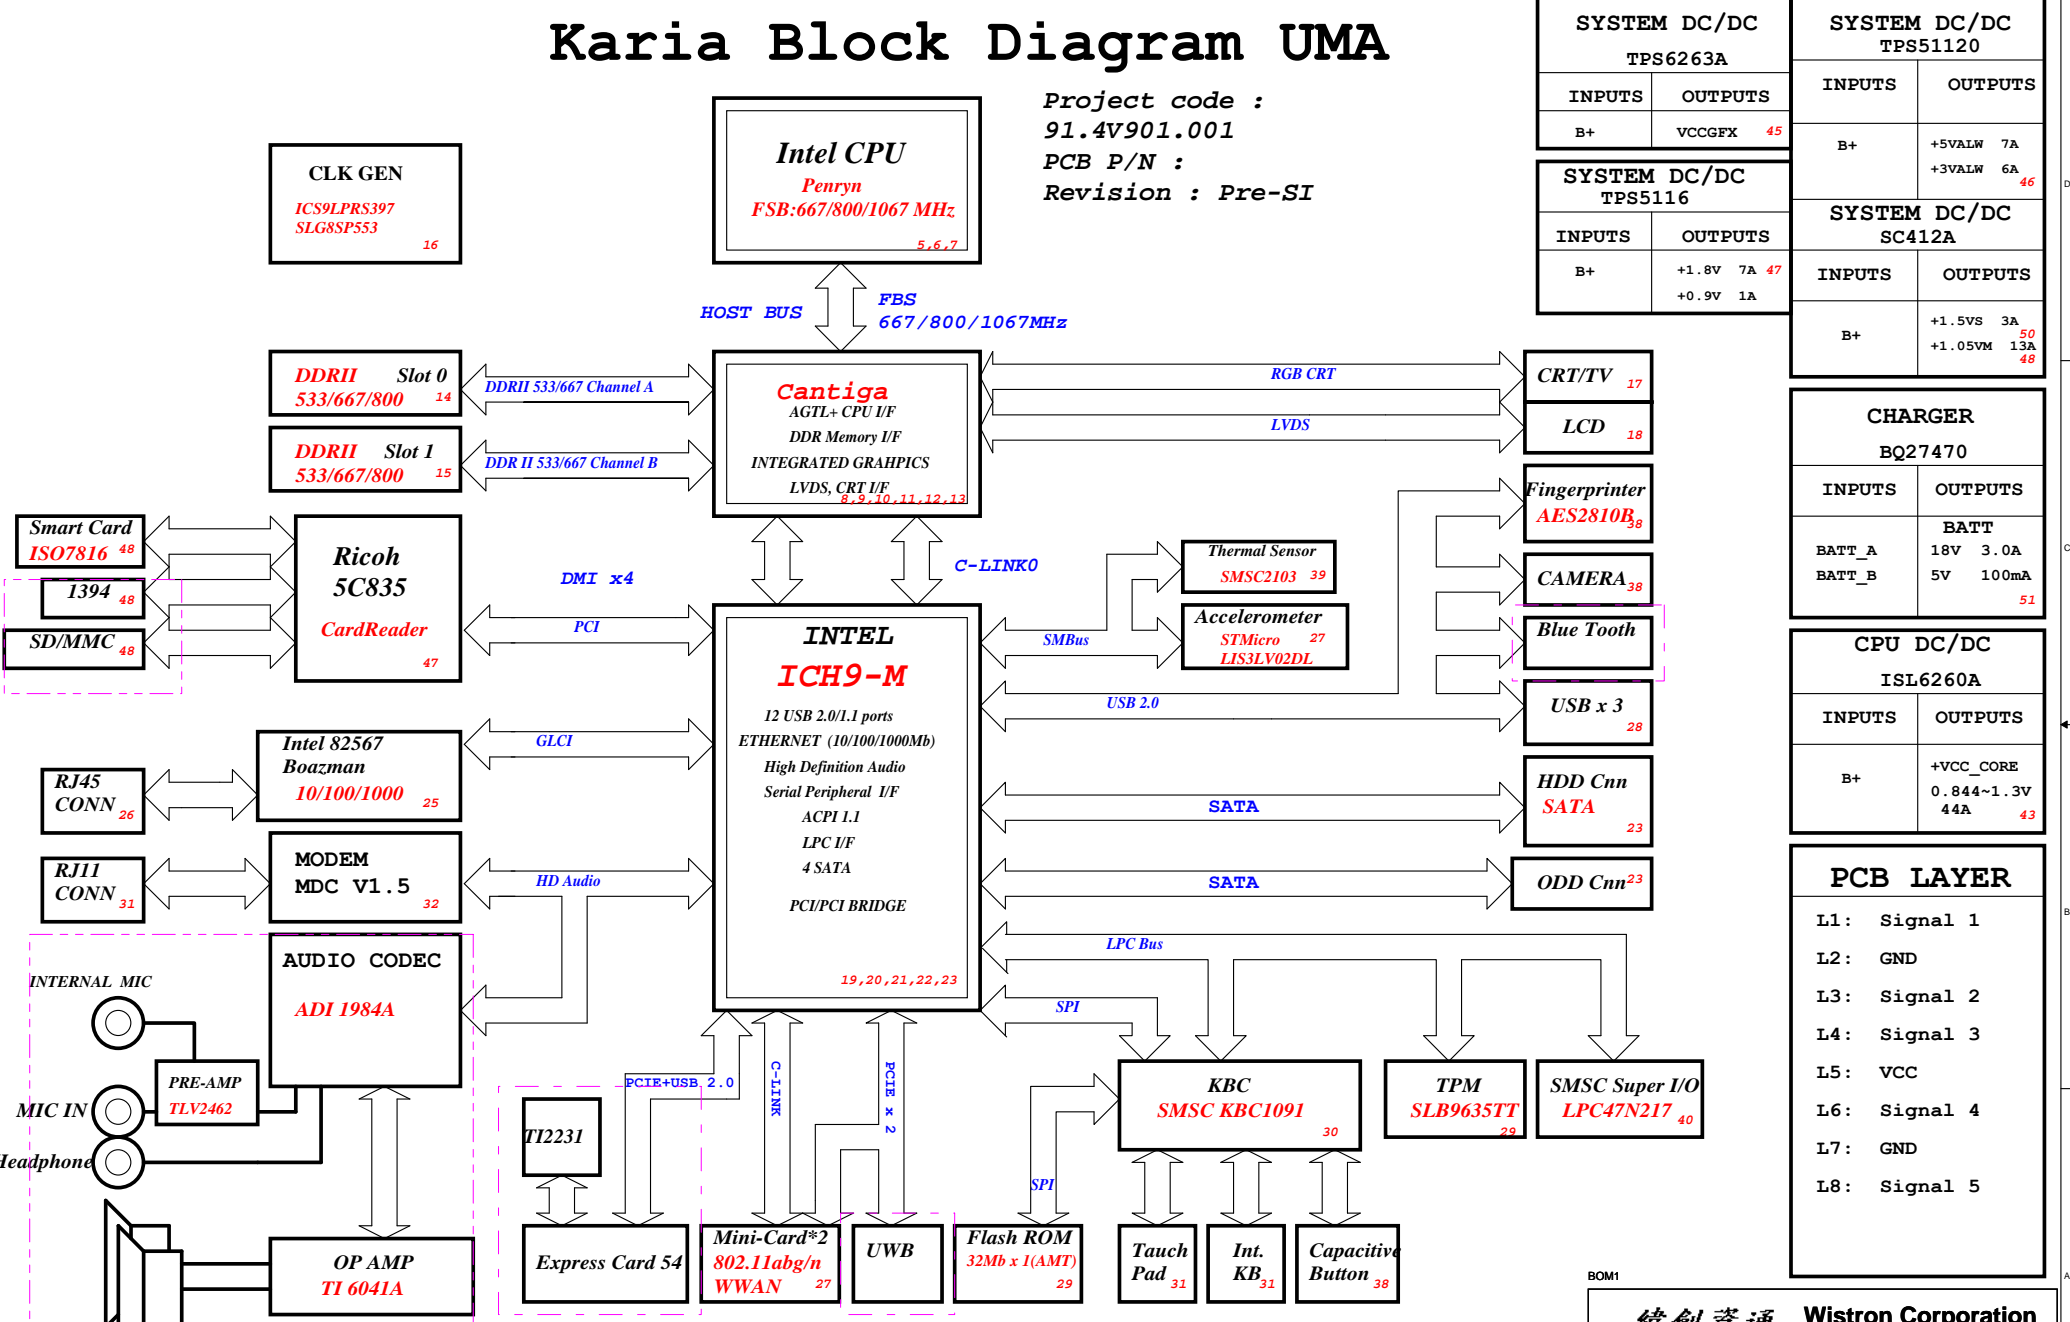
Karia Block Diagram UMA

Project code :
91.4V901.001
PCB P/N :
Revision : Pre-SI

CLK GEN
ICS9LPRS397
SLG8SP553
16

Intel CPU
Penryn
FSB:667/800/1067 MHz
5,6,7

HOST BUS
FBS
667/800/1067MHz

SYSTEM DC/DC
TPS6263A

| INPUTS | OUTPUTS |
|---|---|
| B+ | VCCGFX 45 |

SYSTEM DC/DC
TPS5116

| INPUTS | OUTPUTS |
|---|---|
| B+ | +1.8V 7A 47 +0.9V 1A |

SYSTEM DC/DC
TPS51120

| INPUTS | OUTPUTS |
|---|---|
| B+ | +5VALW 7A +3VALW 6A 46 |

SYSTEM DC/DC
SC412A

| INPUTS | OUTPUTS |
|---|---|
| B+ | +1.5VS 3A 50 +1.05VM 13A 48 |

CHARGER
BQ27470

| INPUTS | OUTPUTS |
|---|---|
| BATT_A BATT_B | BATT 18V 3.0A 5V 100mA 51 |

CPU DC/DC
ISL6260A

| INPUTS | OUTPUTS |
|---|---|
| B+ | +VCC_CORE 0.844~1.3V 44A 43 |

PCB LAYER
L1: Signal 1
L2: GND
L3: Signal 2
L4: Signal 3
L5: VCC
L6: Signal 4
L7: GND
L8: Signal 5

DDRII Slot 0
533/667/800 14
DDRII 533/667 Channel A
DDRII Slot 1
533/667/800 15
DDR II 533/667 Channel B

Cantiga
AGTL+ CPU I/F
DDR Memory I/F
INTEGRATED GRAHPICS
LVDS, CRT I/F
8,9,10,11,12,13

RGB CRT
LVDS
CRT/TV 17
LCD 18
Fingerprinter
AES2810B 38
CAMERA 38
Blue Tooth
USB x 3 28
HDD Cnn
SATA 23
ODD Cnn 23

Smart Card
ISO7816 48
1394 48
SD/MMC 48
Ricoh
5C835
CardReader
47

DMI x4
C-LINK0
PCI
Thermal Sensor
SMSC2103 39
SMBus
Accelerometer
STMicro 27
LIS3LV02DL
USB 2.0

INTEL
ICH9-M
12 USB 2.0/1.1 ports
ETHERNET (10/100/1000Mb)
High Definition Audio
Serial Peripheral I/F
ACPI 1.1
LPC I/F
4 SATA
PCI/PCI BRIDGE
19,20,21,22,23

SATA
SATA
LPC Bus
SPI

RJ45
CONN 26
Intel 82567
Boazman
10/100/1000 25
GLCI
RJ11
CONN 31
MODEM
MDC V1.5 32
HD Audio

AUDIO CODEC
ADI 1984A
INTERNAL MIC
PRE-AMP
TLV2462
MIC IN
Headphone
OP AMP
TI 6041A

TI2231
PCIE+USB 2.0
C-LINK
PCIE x 2
Express Card 54
Mini-Card*2
802.11abg/n
WWAN 27
UWB
SPI
Flash ROM
32Mb x 1(AMT)
29

KBC
SMSC KBC1091
30
TPM
SLB9635TT
29
SMSC Super I/O
LPC47N217 40
Tauch
Pad 31
Int.
KB 31
Capacitive
Button 38

BOM1
緯創資通 Wistron Corporation